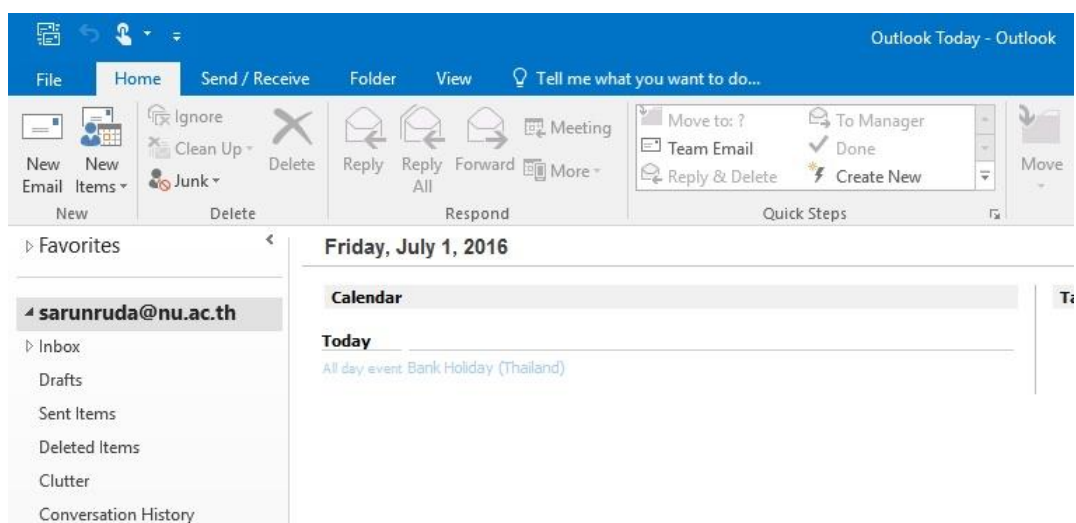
Outlook Today - Outlook

File Home Send / Receive Folder View Tell me what you want to do...

New Email New Items
New

Ignore
Clean Up
Junk
Delete
Delete

Reply Reply All Forward Meeting More
Respond

Move to: ?
Team Email
Reply & Delete
To Manager
Done
Create New
Quick Steps

Move

Favorites

sarunruda@nu.ac.th
Inbox
Drafts
Sent Items
Deleted Items
Clutter
Conversation History

Friday, July 1, 2016

Calendar

Today
All day event Bank Holiday (Thailand)

Ta